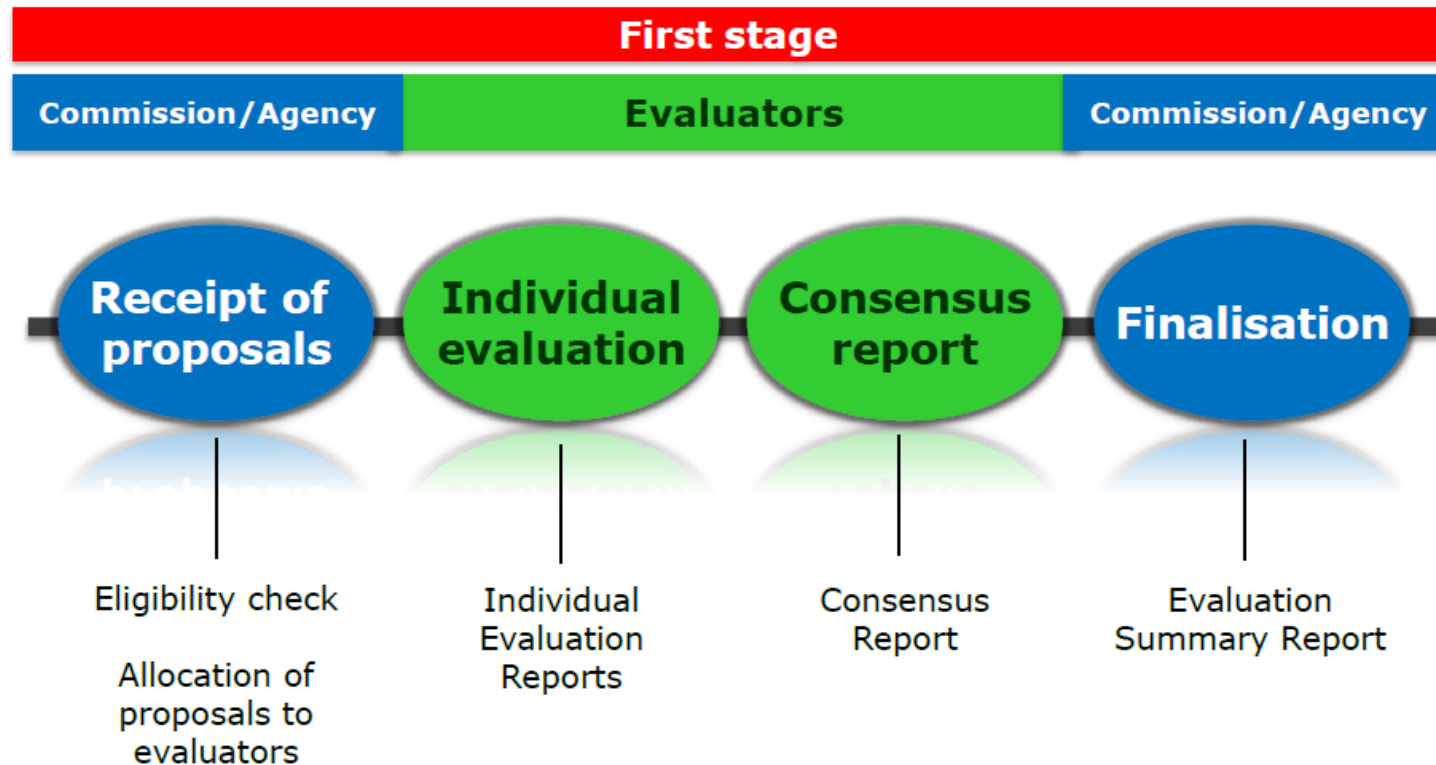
First stage

Commission/Agency

Evaluators

Commission/Agency

Receipt of proposals

Individual evaluation

Consensus report

Finalisation

Eligibility check

Allocation of proposals to evaluators

Individual Evaluation Reports

Consensus Report

Evaluation Summary Report